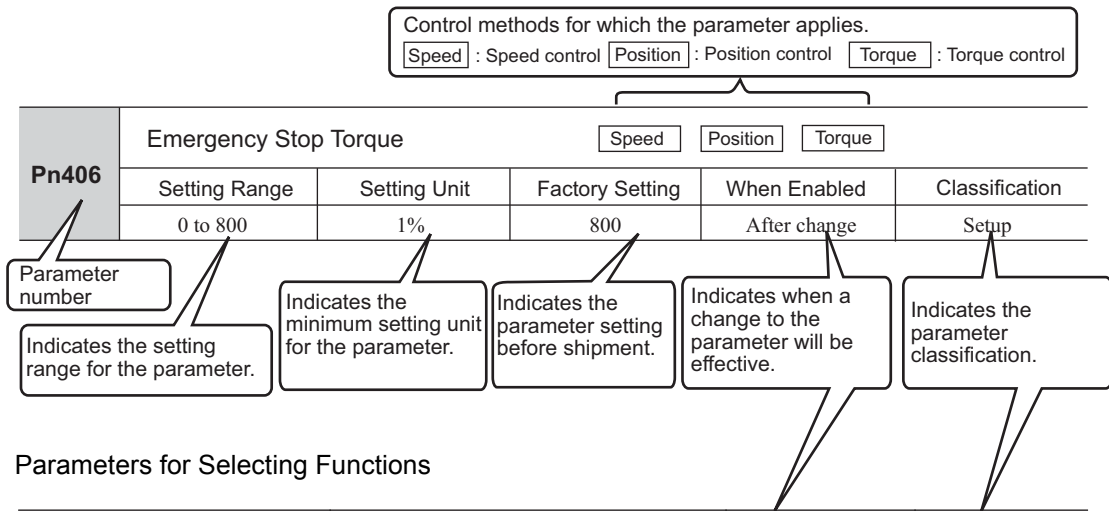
Control methods for which the parameter applies.
Speed : Speed control Position : Position control Torque : Torque control

| Pn406 | Emergency Stop Torque Speed Position Torque | | | | |
|---|---|---|---|---|---|
| | Setting Range | Setting Unit | Factory Setting | When Enabled | Classification |
| | 0 to 800 | 1% | 800 | After change | Setup |

Parameter number

Indicates the setting range for the parameter.

Indicates the minimum setting unit for the parameter.

Indicates the parameter setting before shipment.

Indicates when a change to the parameter will be effective.

Indicates the parameter classification.

Parameters for Selecting Functions